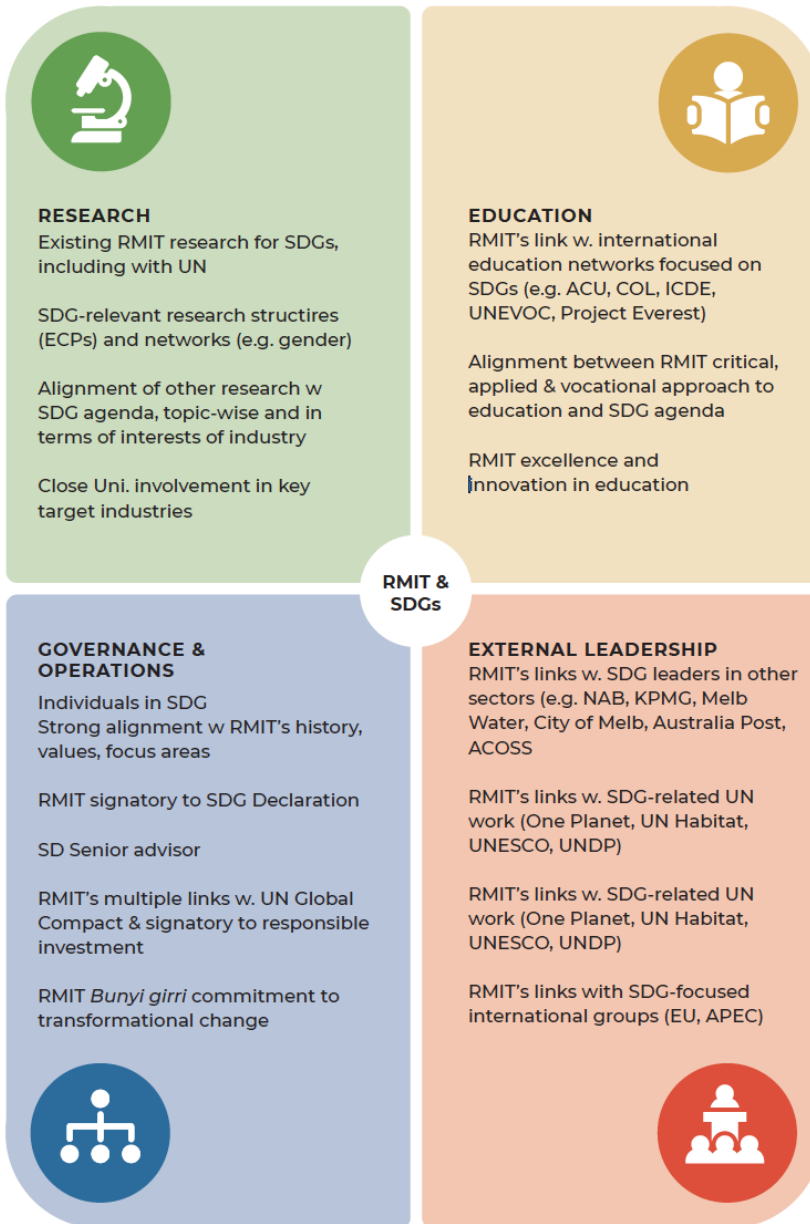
RESEARCH
Existing RMIT research for SDGs, including with UN

SDG-relevant research structires (ECPs) and networks (e.g. gender)

Alignment of other research w SDG agenda, topic-wise and in terms of interests of industry

Close Uni. involvement in key target industries

EDUCATION
RMIT's link w. international education networks focused on SDGs (e.g. ACU, COL, ICDE, UNEVOC, Project Everest)

Alignment between RMIT critical, applied & vocational approach to education and SDG agenda

RMIT excellence and innovation in education

RMIT & SDGs

GOVERNANCE & OPERATIONS
Individuals in SDG
Strong alignment w RMIT's history, values, focus areas

RMIT signatory to SDG Declaration

SD Senior advisor

RMIT's multiple links w. UN Global Compact & signatory to responsible investment

RMIT Bunyi girri commitment to transformational change

EXTERNAL LEADERSHIP
RMIT's links w. SDG leaders in other sectors (e.g. NAB, KPMG, Melb Water, City of Melb, Australia Post, ACOSS

RMIT's links w. SDG-related UN work (One Planet, UN Habitat, UNESCO, UNDP)

RMIT's links w. SDG-related UN work (One Planet, UN Habitat, UNESCO, UNDP)

RMIT's links with SDG-focused international groups (EU, APEC)